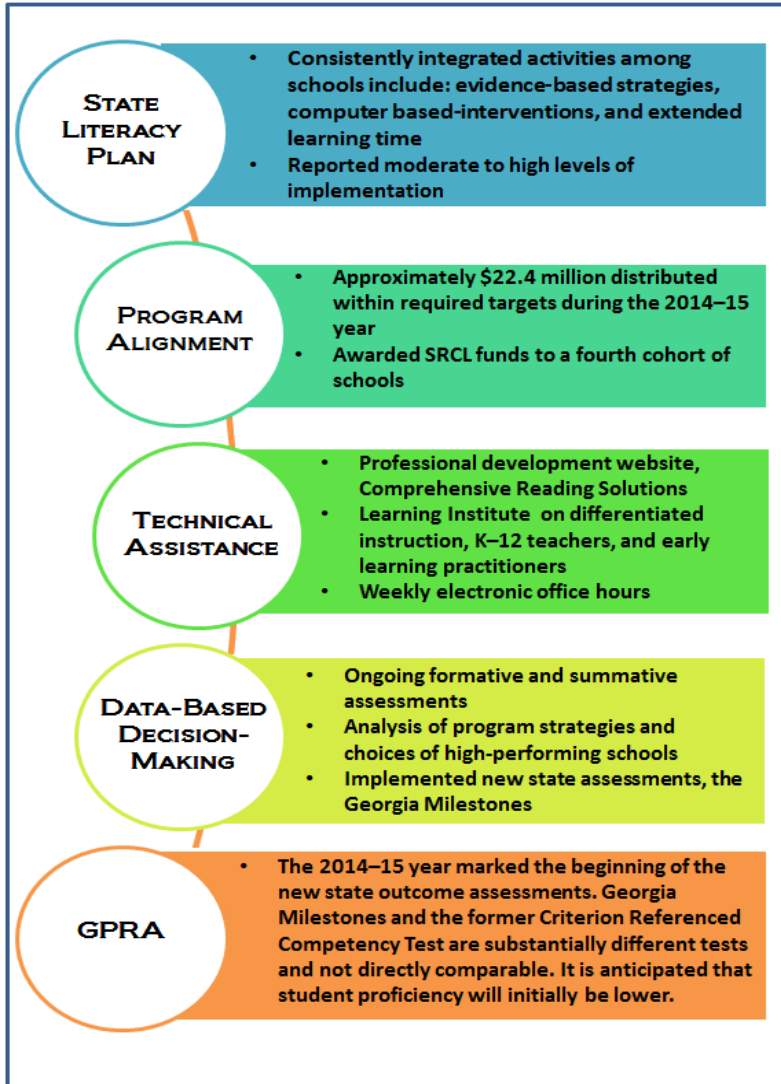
State Literacy Plan

- Consistently integrated activities among schools include: evidence-based strategies, computer based-interventions, and extended learning time
- Reported moderate to high levels of implementation

Program Alignment

- Approximately $22.4 million distributed within required targets during the 2014–15 year
- Awarded SRCL funds to a fourth cohort of schools

Technical Assistance

- Professional development website, Comprehensive Reading Solutions
- Learning Institute on differentiated instruction, K–12 teachers, and early learning practitioners
- Weekly electronic office hours

Data-Based Decision-Making

- Ongoing formative and summative assessments
- Analysis of program strategies and choices of high-performing schools
- Implemented new state assessments, the Georgia Milestones

GPRA

- The 2014–15 year marked the beginning of the new state outcome assessments. Georgia Milestones and the former Criterion Referenced Competency Test are substantially different tests and not directly comparable. It is anticipated that student proficiency will initially be lower.